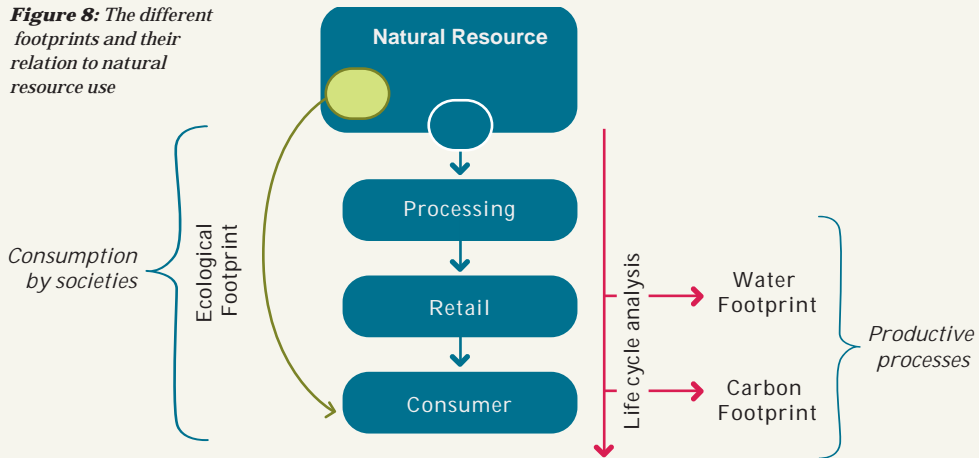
**Figure 8:** *The different footprints and their relation to natural resource use*

Natural Resource

Processing

Retail

Consumer

*Consumption by societies*

Ecological Footprint

Life cycle analysis

Water Footprint

Carbon Footprint

*Productive processes*